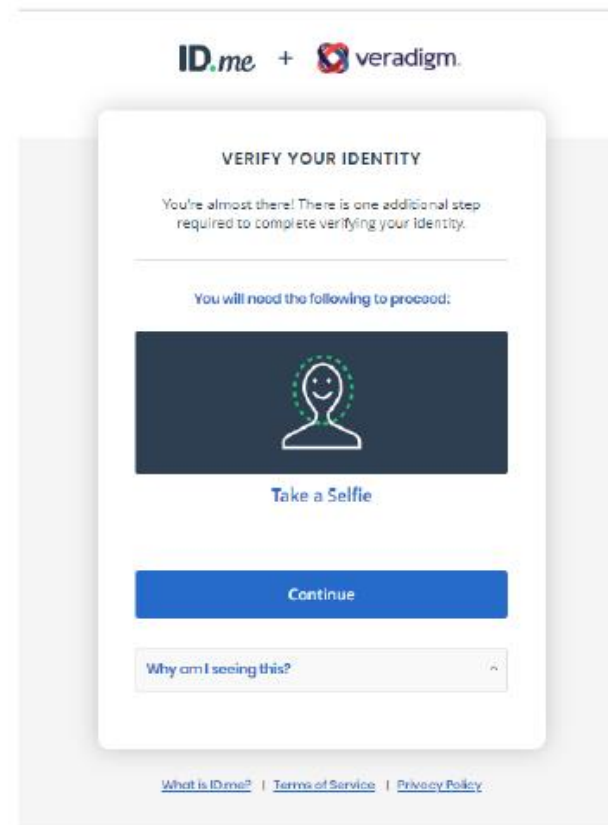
ID.me + veradigm.

VERIFY YOUR IDENTITY

You're almost there! There is one additional step required to complete verifying your identity.

You will need the following to proceed:

Take a Selfie

Continue

Why am I seeing this?

What is ID.me? | Terms of Service | Privacy Policy